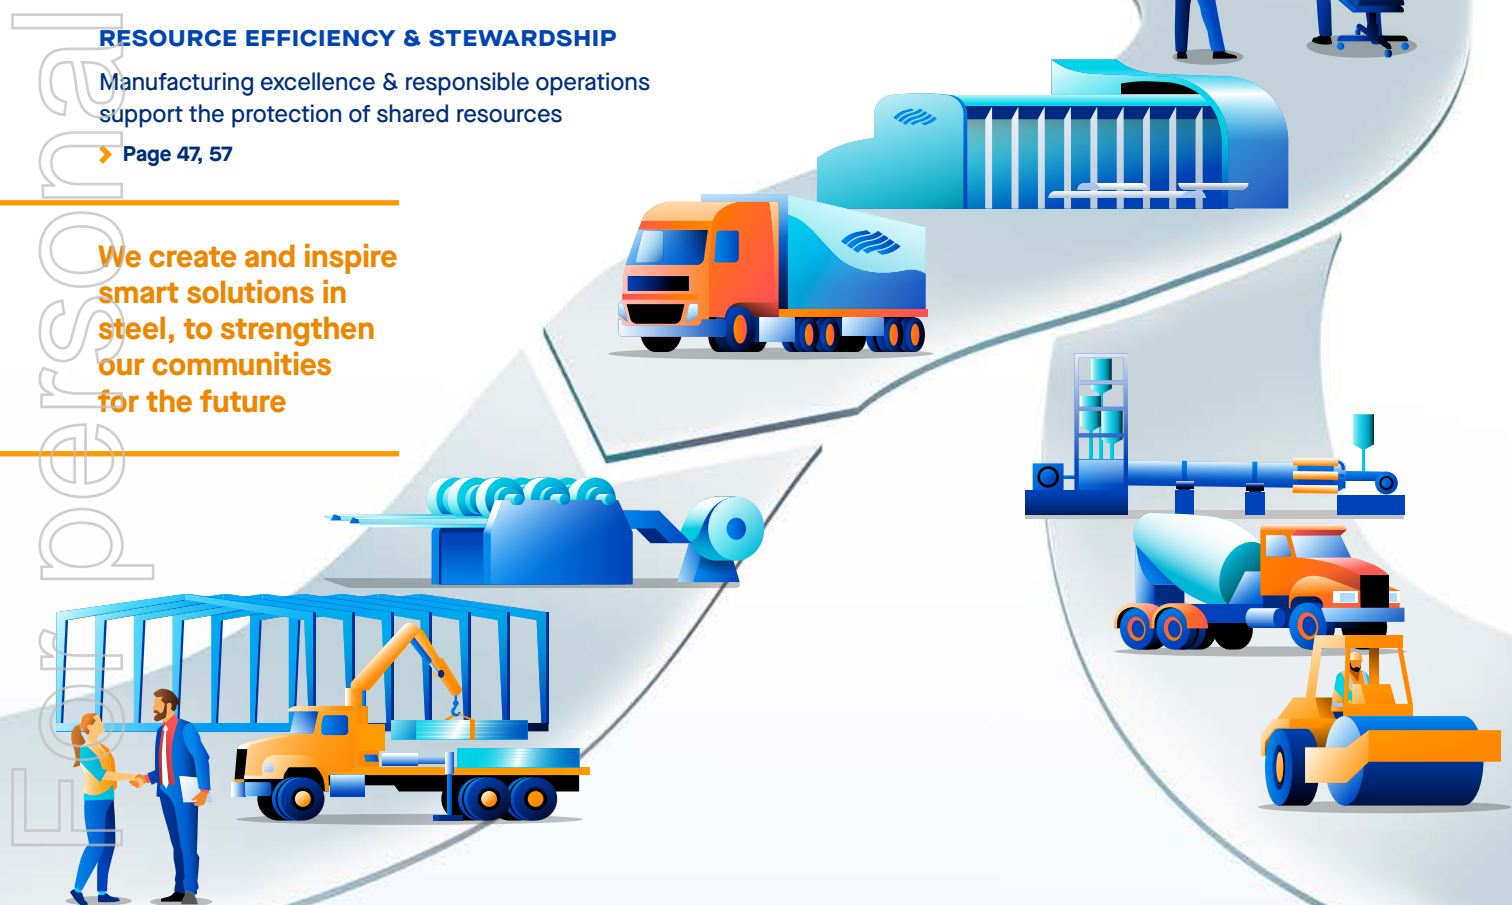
For personal

RESOURCE EFFICIENCY & STEWARDSHIP

Manufacturing excellence & responsible operations support the protection of shared resources

Page 47, 57

We create and inspire smart solutions in steel, to strengthen our communities for the future